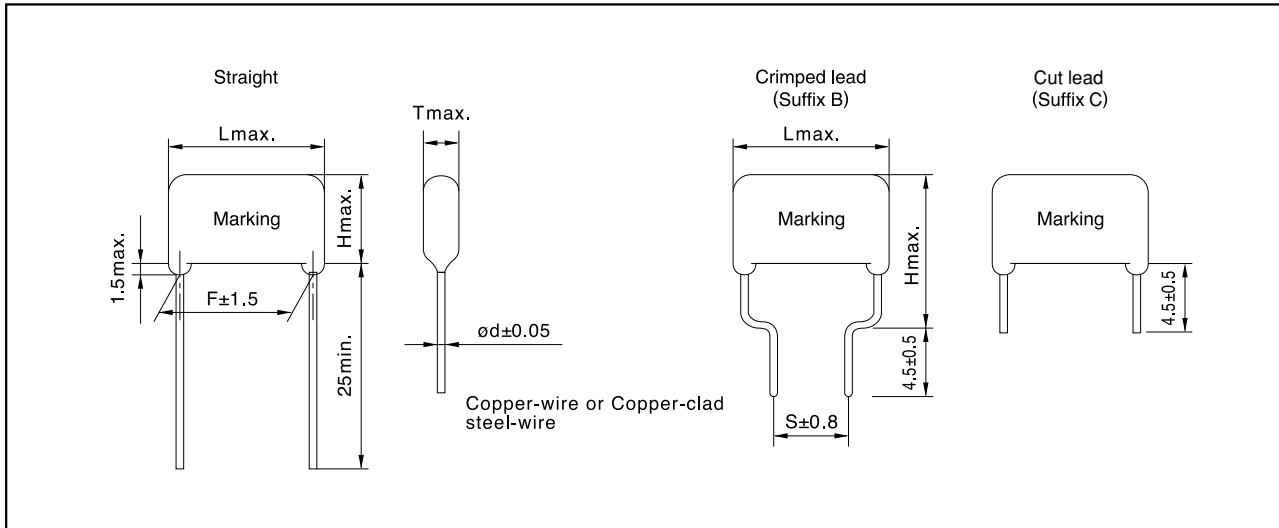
Straight

Lmax.

Marking

1.5max.

Hmax.

F±1.5

25min.

Tmax.

ød±0.05

Copper-wire or Copper-clad steel-wire

Crimped lead
(Suffix B)

Lmax.

Marking

Hmax.

4.5±0.5

S±0.8

Cut lead
(Suffix C)

Marking

4.5±0.5